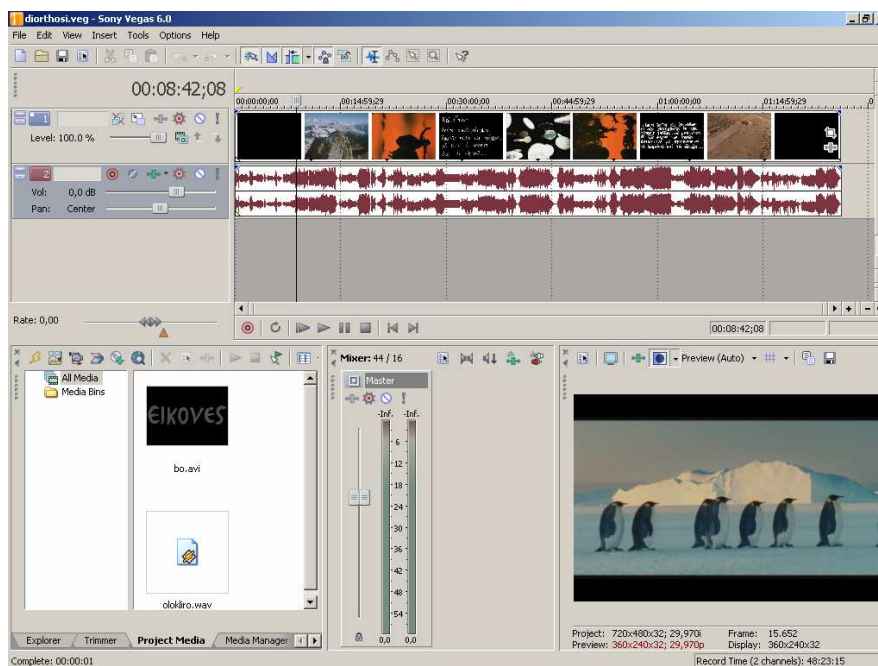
diorthosi.veg - Sony Vegas 6.0

File Edit View Insert Tools Options Help

00:08:42;08

00:00:00;00 00:14:59;29 00:30:00;00 00:44:59;29 01:00:00;00 01:14:59;29

1

Level: 100.0 %

2

Vol: 0,0 dB

Pan: Center

Rate: 0,00

00:08:42;08

All Media

Media Bins

EIKOVES

bo.avi

oloklirо.wav

Explorer Trimmer Project Media Media Manager

Mixer: 44 / 16

Master

-Inf. -Inf.

6 12 18 24 30 36 42 48 54

0,0 0,0

Preview (Auto)

Project: 720x480x32; 29,970i

Preview: 360x240x32; 29,970p

Frame: 15.652

Display: 360x240x32

Complete: 00:00:01

Record Time (2 channels): 48:23:15